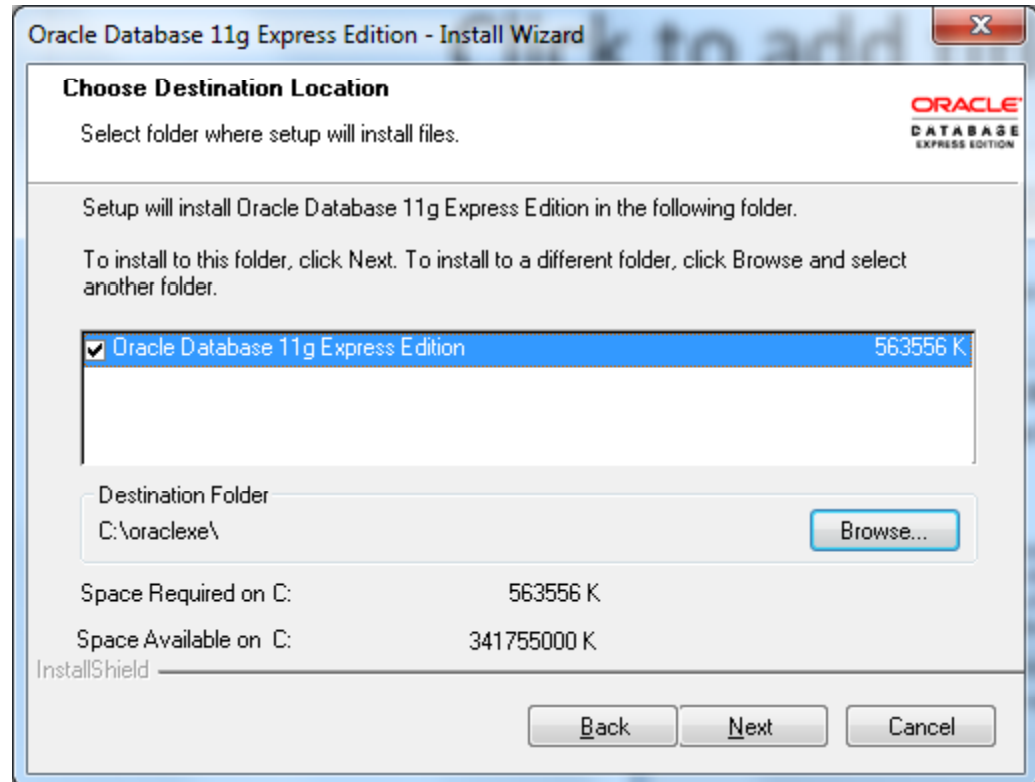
Oracle Database 11g Express Edition - Install Wizard

Choose Destination Location

Select folder where setup will install files.

ORACLE
DATABASE
EXPRESS EDITION

Setup will install Oracle Database 11g Express Edition in the following folder.

To install to this folder, click Next. To install to a different folder, click Browse and select another folder.

Oracle Database 11g Express Edition 563556 K

Destination Folder
C:\oraclexe\
Browse...

Space Required on C: 563556 K
Space Available on C: 341755000 K

InstallShield

Back
Next
Cancel